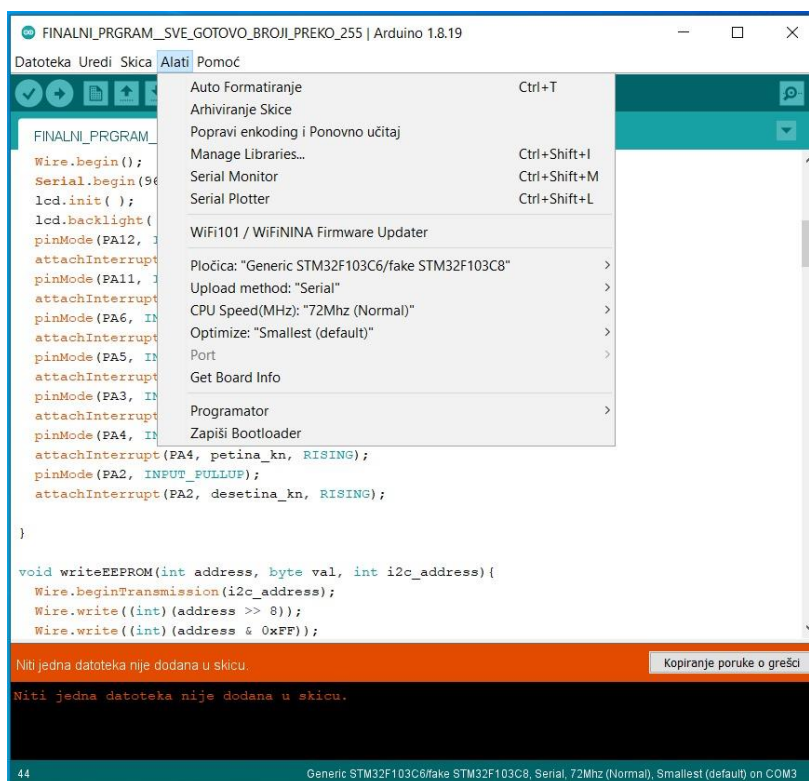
FINALNI_PRGRAM__SVE_GOTOVO_BROJI_PREKO_255 | Arduino 1.8.19

Datoteka Uredi Skica Alati Pomoć

FINALNI_PRGRAM_

Wire.begin();
Serial.begin(96
lcd.init( );
lcd.backlight(
pinMode(PA12, I
attachInterrupt
pinMode(PA11, I
attachInterrupt
pinMode(PA6, IN
attachInterrupt
pinMode(PA5, IN
attachInterrupt
pinMode(PA3, IN
attachInterrupt
pinMode(PA4, IN
attachInterrupt(PA4, petina_kn, RISING);
pinMode(PA2, INPUT_PULLUP);
attachInterrupt(PA2, desetina_kn, RISING);

}

void writeEEPROM(int address, byte val, int i2c_address){
Wire.beginTransmission(i2c_address);
Wire.write((int)(address >> 8));
Wire.write((int)(address & 0xFF));

Auto Formatiranje Ctrl+T
Arhiviranje Skice
Popravi enkoding i Ponovno učitaj
Manage Libraries... Ctrl+Shift+I
Serial Monitor Ctrl+Shift+M
Serial Plotter Ctrl+Shift+L
WiFi101 / WiFiNINA Firmware Updater
Pločica: "Generic STM32F103C6/fake STM32F103C8"
Upload method: "Serial"
CPU Speed(MHz): "72Mhz (Normal)"
Optimize: "Smallest (default)"
Port
Get Board Info
Programator
Zapiši Bootloader

Niti jedna datoteka nije dodana u skicu.

Kopiranje poruke o grešci

Niti jedna datoteka nije dodana u skicu.

44

Generic STM32F103C6/fake STM32F103C8, Serial, 72Mhz (Normal), Smallest (default) on COM3